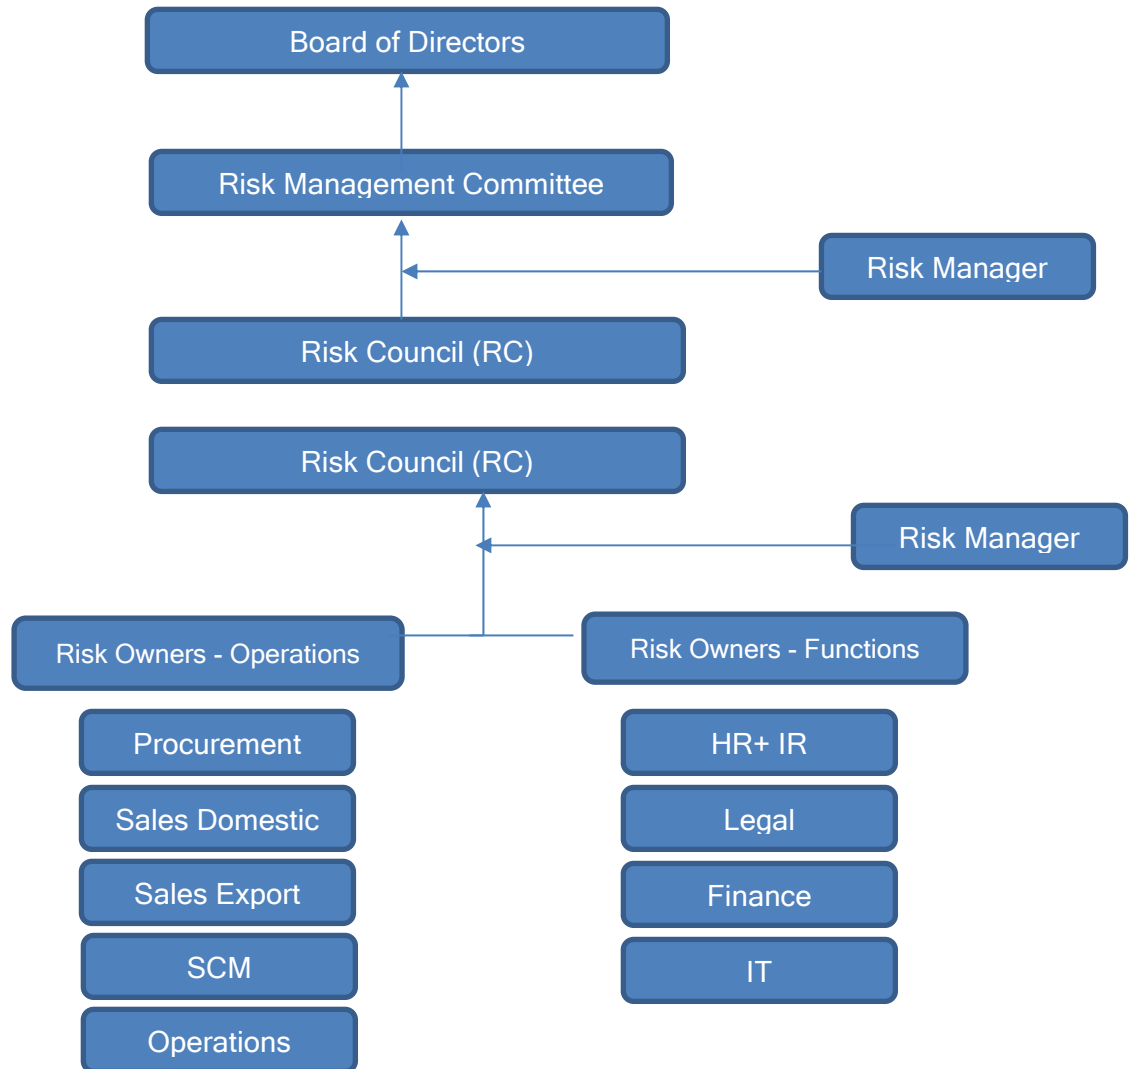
Board of Directors

Risk Management Committee

Risk Manager

Risk Council (RC)

Risk Council (RC)

Risk Manager

Risk Owners - Operations

Risk Owners - Functions

Procurement

Sales Domestic

Sales Export

SCM

Operations

HR+ IR

Legal

Finance

IT